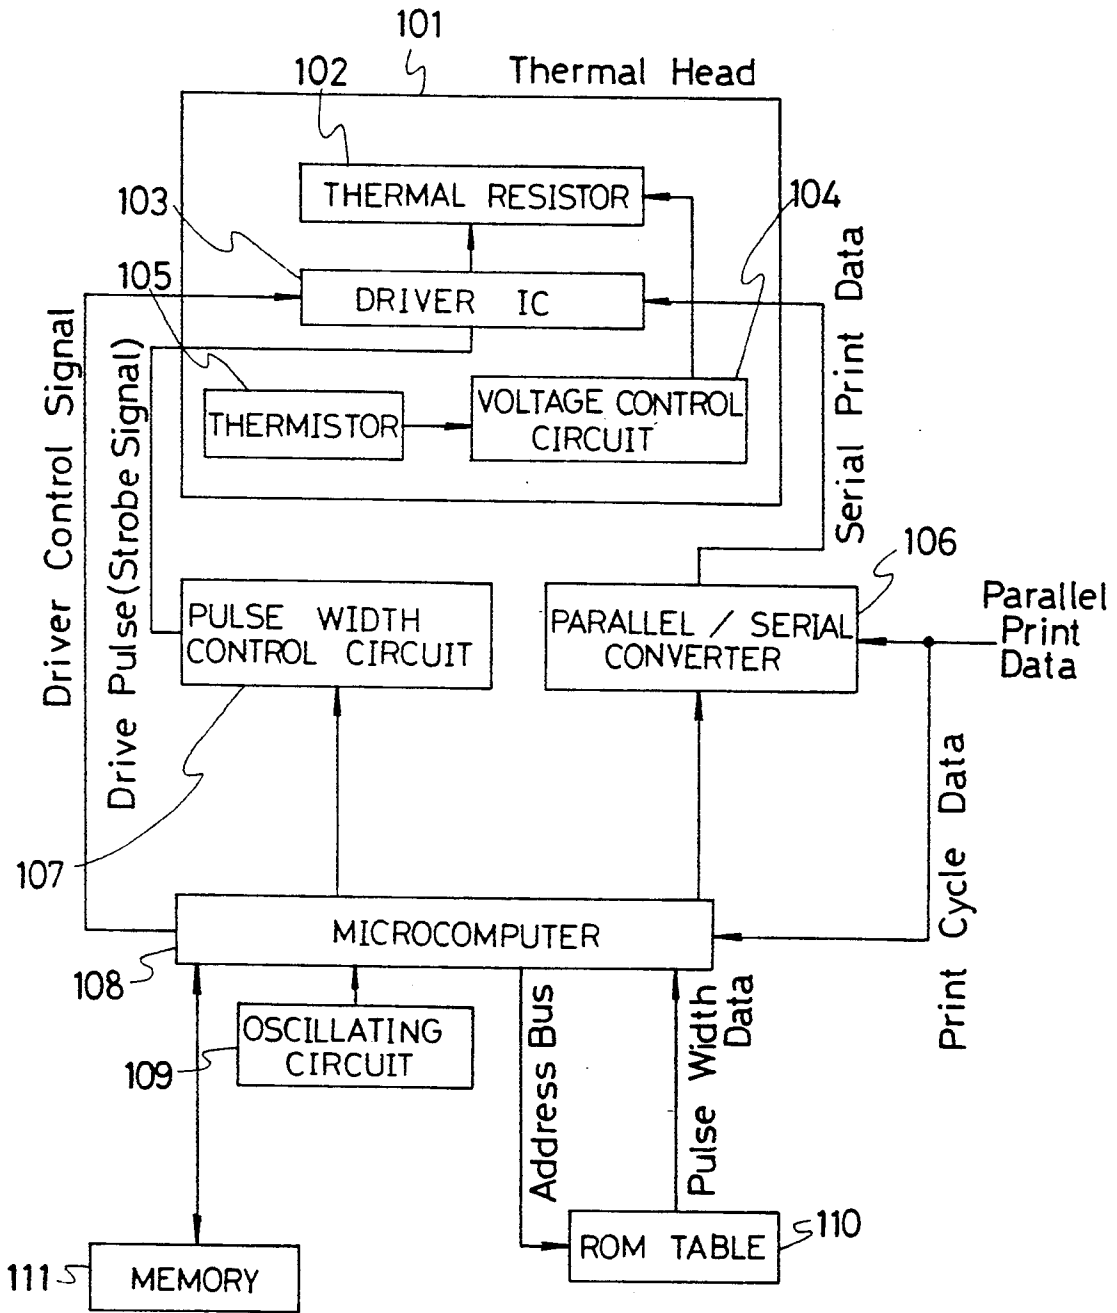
101
102
Thermal Head
THERMAL RESISTOR
103
104
105
DRIVER IC
THERMISTOR
VOLTAGE CONTROL CIRCUIT
Driver Control Signal
Drive Pulse (Strobe Signal)
Serial Print Data
106
PULSE WIDTH CONTROL CIRCUIT
PARALLEL / SERIAL CONVERTER
Parallel Print Data
Print Cycle Data
107
MICROCOMPUTER
108
OSCILLATING CIRCUIT
109
Address Bus
Pulse Width Data
ROM TABLE
110
111
MEMORY